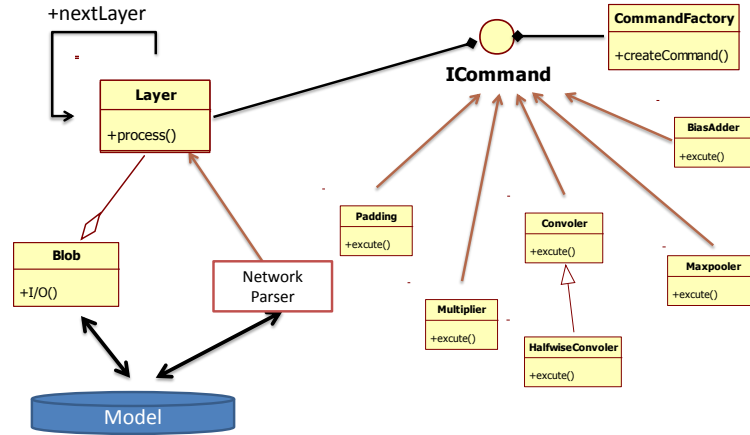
+nextLayer

Layer

+process()

ICommand

CommandFactory

+createCommand()

BiasAdder

+excute()

Padding

+excute()

Convoler

+excute()

Maxpooler

+excute()

Blob

+I/O()

Network Parser

Multiplier

+excute()

HalfwiseConvoler

+excute()

Model